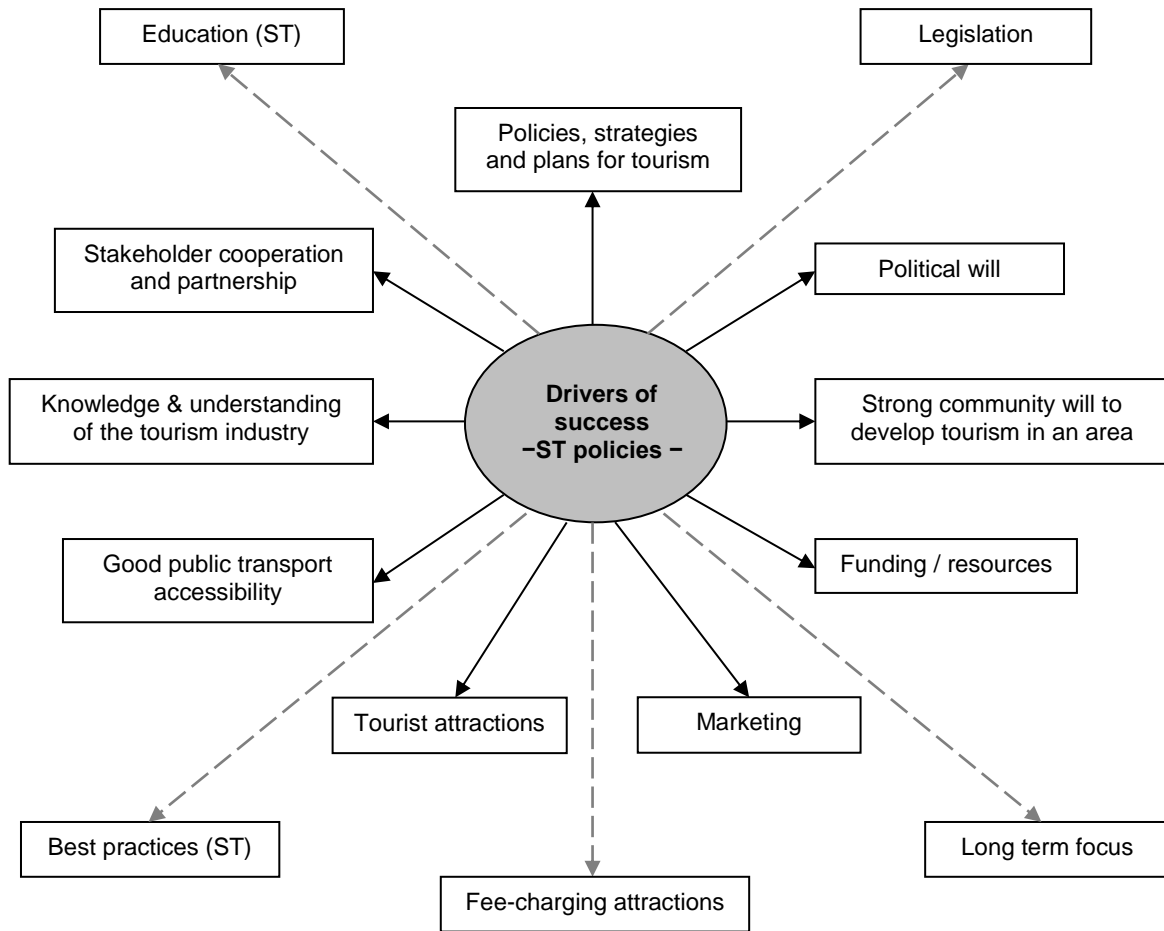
Education (ST)

Legislation

Policies, strategies and plans for tourism

Stakeholder cooperation and partnership

Political will

Knowledge & understanding of the tourism industry

Drivers of success −ST policies −

Strong community will to develop tourism in an area

Good public transport accessibility

Funding / resources

Tourist attractions

Marketing

Best practices (ST)

Long term focus

Fee-charging attractions